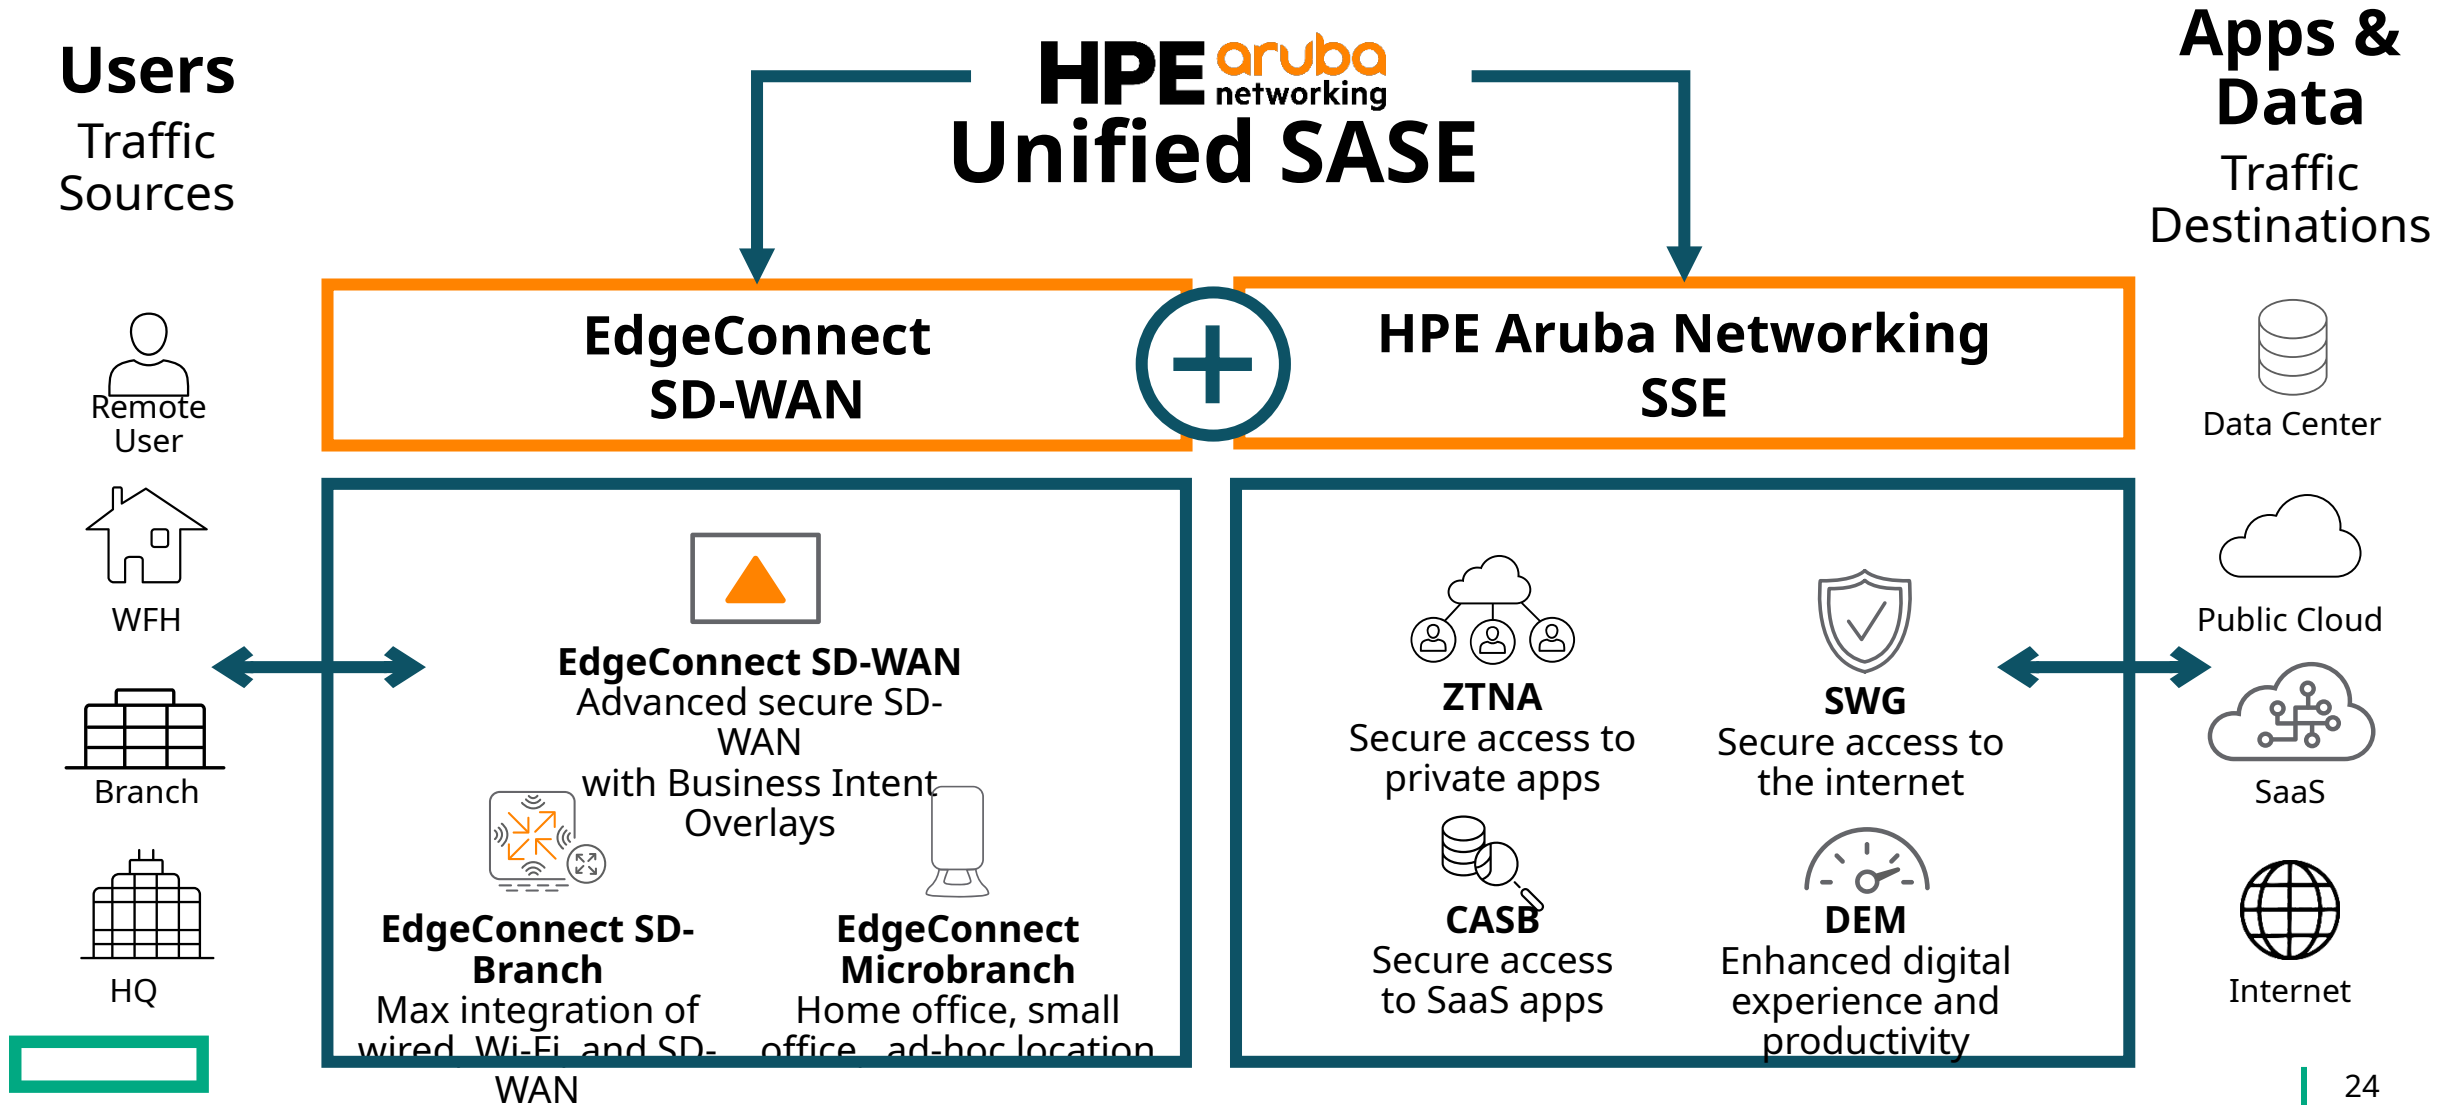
Users
Traffic Sources

HPE aruba networking
Unified SASE

Apps & Data
Traffic Destinations

Remote User

WFH

Branch

HQ

EdgeConnect SD-WAN

HPE Aruba Networking SSE

EdgeConnect SD-WAN
Advanced secure SD-WAN with Business Intent Overlays

EdgeConnect SD-Branch
Max integration of wired, Wi-Fi, and SD-WAN

EdgeConnect Microbranch
Home office, small office, ad-hoc location

ZTNA
Secure access to private apps

SWG
Secure access to the internet

CASB
Secure access to SaaS apps

DEM
Enhanced digital experience and productivity

Data Center

Public Cloud

SaaS

Internet

24